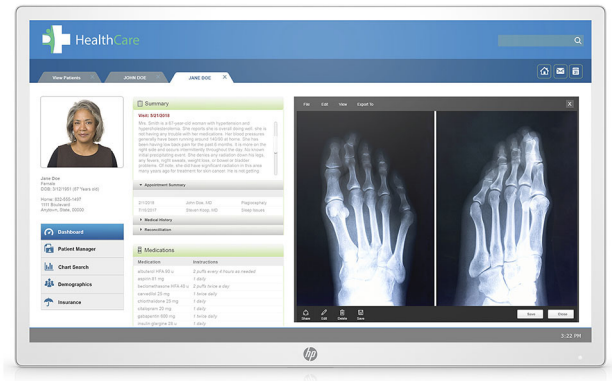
HealthCare

View Patients | JOHN DOE | JANE DOE

Jane Doe
Female
DOB: 01/21/1951 (67 Years old)

Home: 555-555-1435
1111 Boulevard
Anytown, State, 00000

Dashboard
Patient Manager
Chart Search
Demographics
Insurance

Summary

Visit: 5/21/2018

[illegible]

Appointment Summary

| | | |
|---|---|---|
| 2/1/2018 | John Doe, MD | Plagiosphrey |
| 7/15/2017 | Steven Koop, MD | Sleep Issues |

Medical History

Reconciliation

Medications

| Medication | Instructions |
|---|---|
| albuterol HFA 90 u | 2 puffs every 4 hours as needed |
| aspirin 81 mg | 1 daily |
| beclomethasone HFA 40 u | 2 puffs twice a day |
| celecoxib 20 mg | 1 twice daily |
| chlorthalidone 25 mg | 1 daily |
| citalopram 20 mg | 1 daily |
| gabapentin 600 mg | 1 twice daily |
| insulin glargine 20 u | 1 daily |

File | Edit | View | Export To

Share | Edit | Delete | Save

Save | Close

3:22 PM

hp